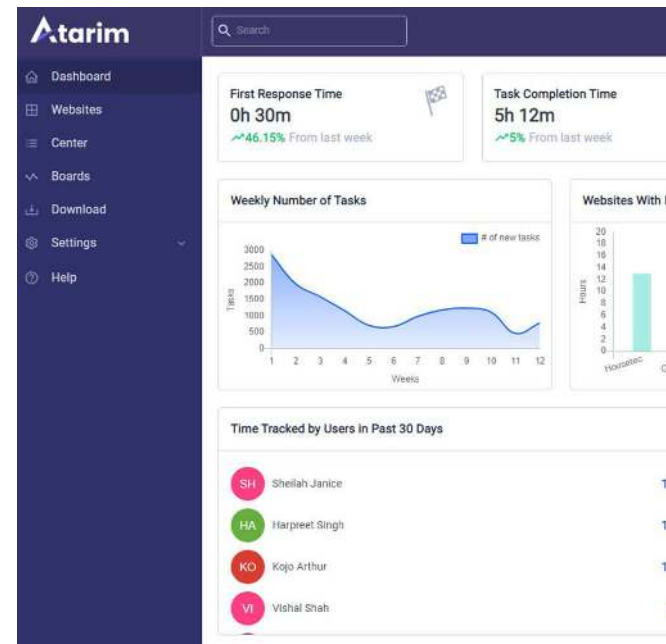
Atarim

Search

Dashboard
Websites
Center
Boards
Download
Settings
Help

First Response Time
0h 30m
46.15% From last week

Task Completion Time
5h 12m
5% From last week

Weekly Number of Tasks

# of new tasks

3000
2500
2000
1500
1000
500
0

Tasks

1 2 3 4 5 6 7 8 9 10 11 12
Weeks

Websites With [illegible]

20
18
16
14
12
10
8
6
4
2
0

Hours

Housetec

Time Tracked by Users in Past 30 Days

SH Sheilah Janice
HA Harpreet Singh
KO Kojo Arthur
VI Vishal Shah